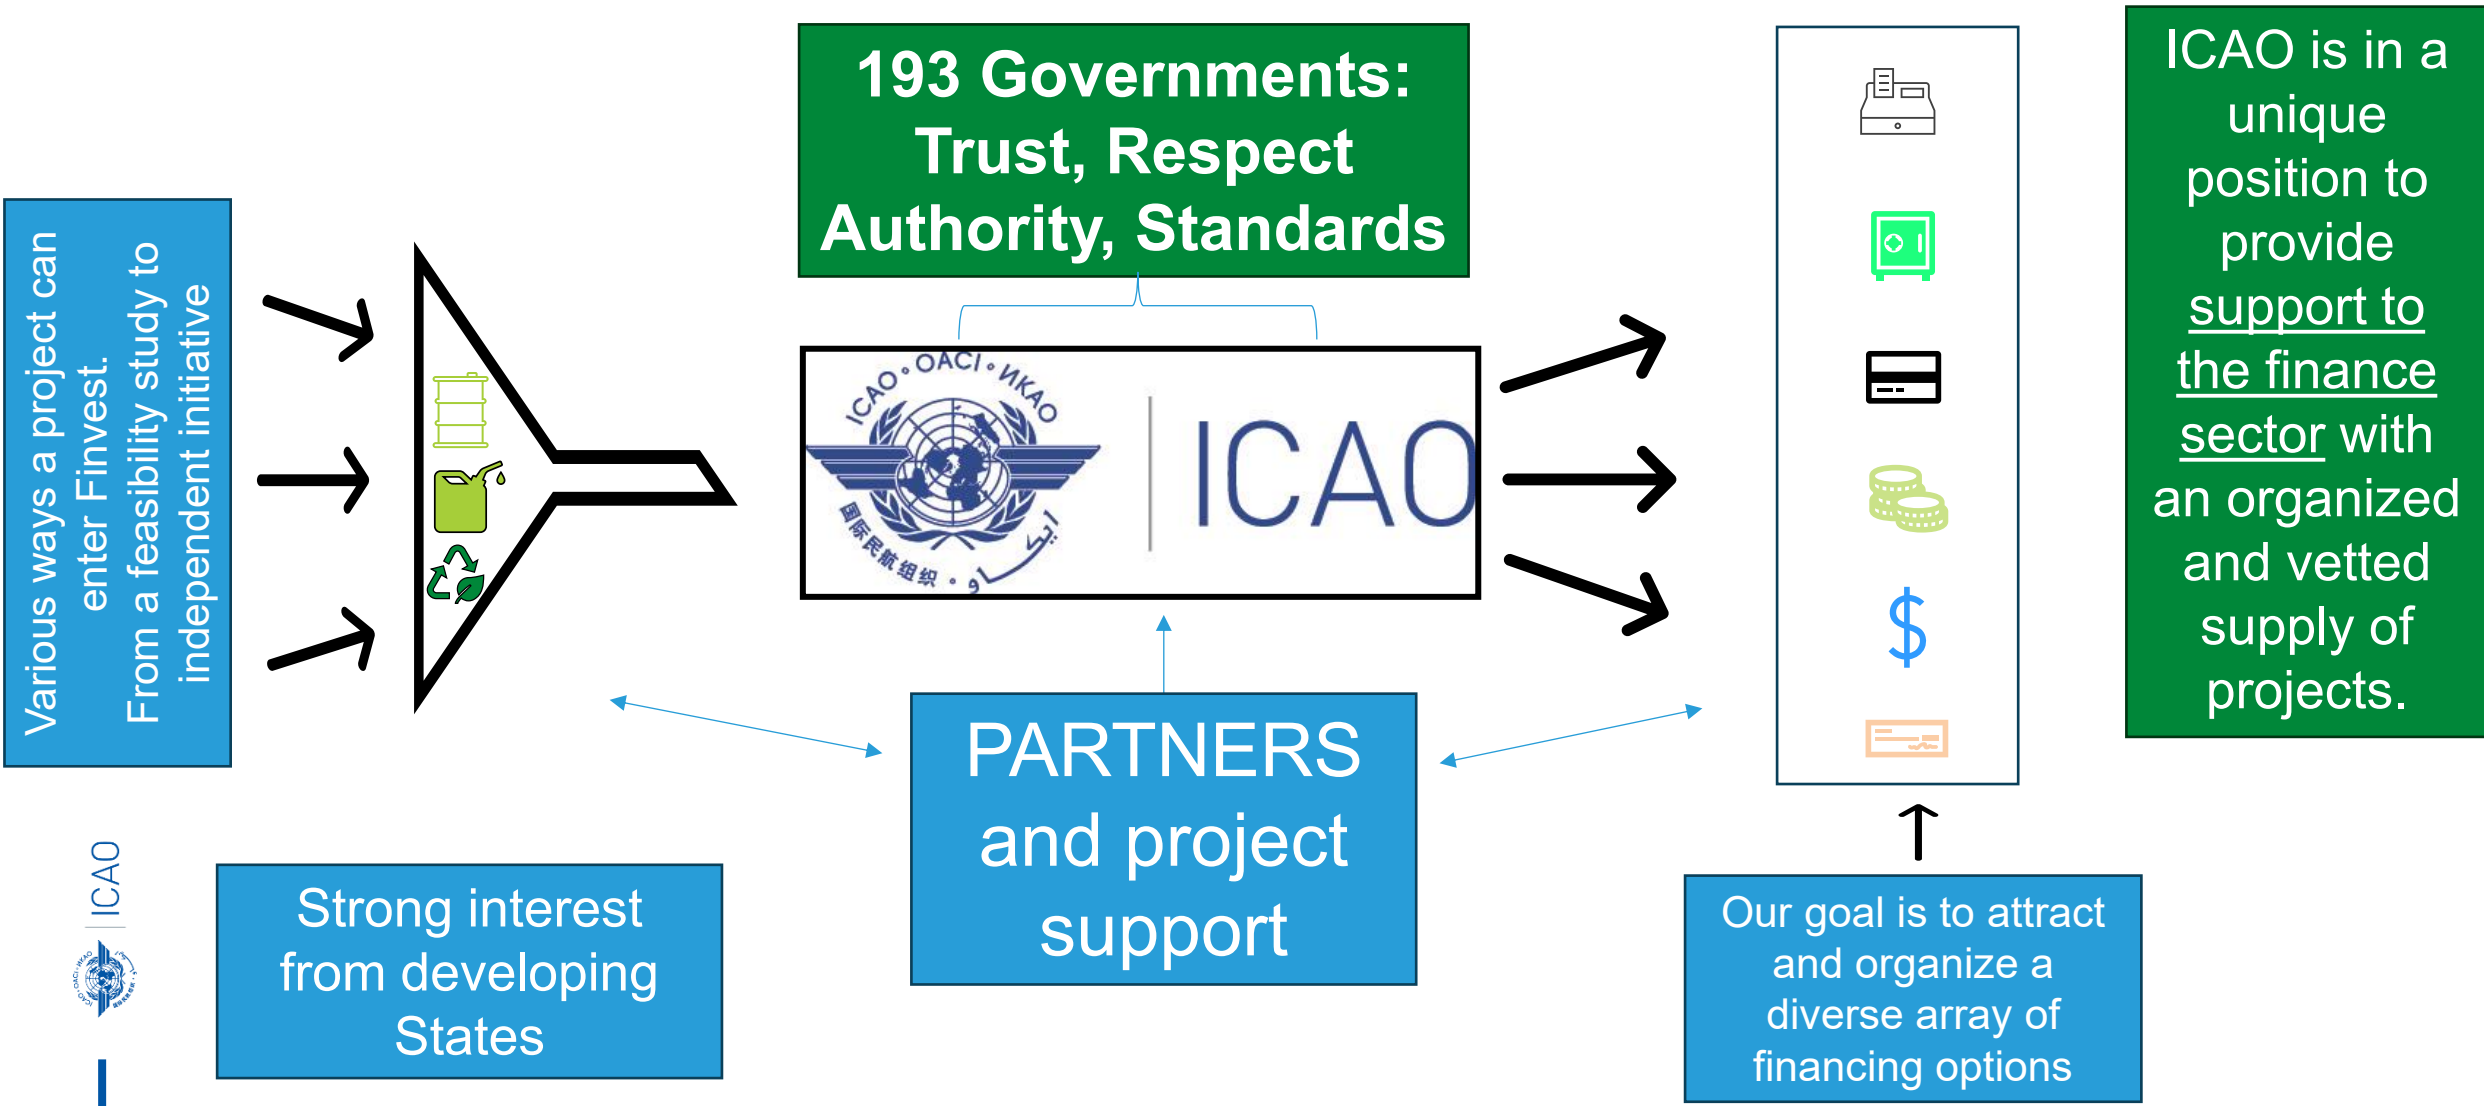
Various ways a project can enter Finvest.
From a feasibility study to independent initiative

193 Governments: Trust, Respect Authority, Standards

ICAO • OACI • ИКАО

ICAO

ICAO is in a unique position to provide support to the finance sector with an organized and vetted supply of projects.

$

PARTNERS and project support

ICAO

Strong interest from developing States

Our goal is to attract and organize a diverse array of financing options